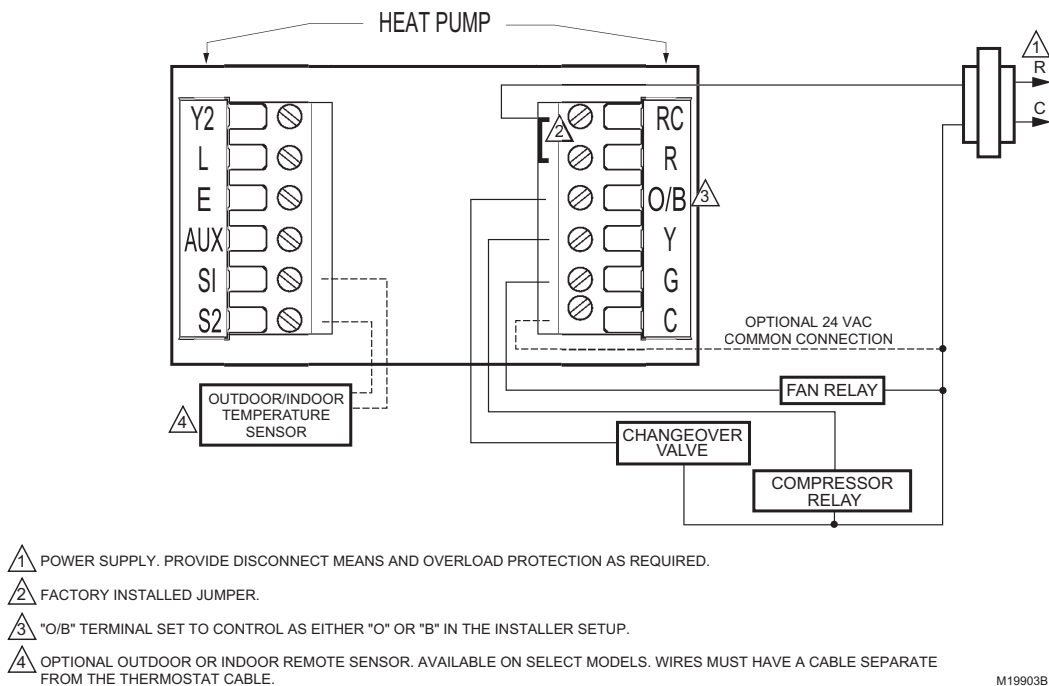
HEAT PUMP

Y2
L
E
AUX
SI
S2

2

RC
R
O/B 3
Y
G
C

1
R
C

OPTIONAL 24 VAC COMMON CONNECTION

4 OUTDOOR/INDOOR TEMPERATURE SENSOR

FAN RELAY

CHANGEOVER VALVE

COMPRESSOR RELAY

1 POWER SUPPLY. PROVIDE DISCONNECT MEANS AND OVERLOAD PROTECTION AS REQUIRED.

2 FACTORY INSTALLED JUMPER.

3 "O/B" TERMINAL SET TO CONTROL AS EITHER "O" OR "B" IN THE INSTALLER SETUP.

4 OPTIONAL OUTDOOR OR INDOOR REMOTE SENSOR. AVAILABLE ON SELECT MODELS. WIRES MUST HAVE A CABLE SEPARATE FROM THE THERMOSTAT CABLE.

M19903B